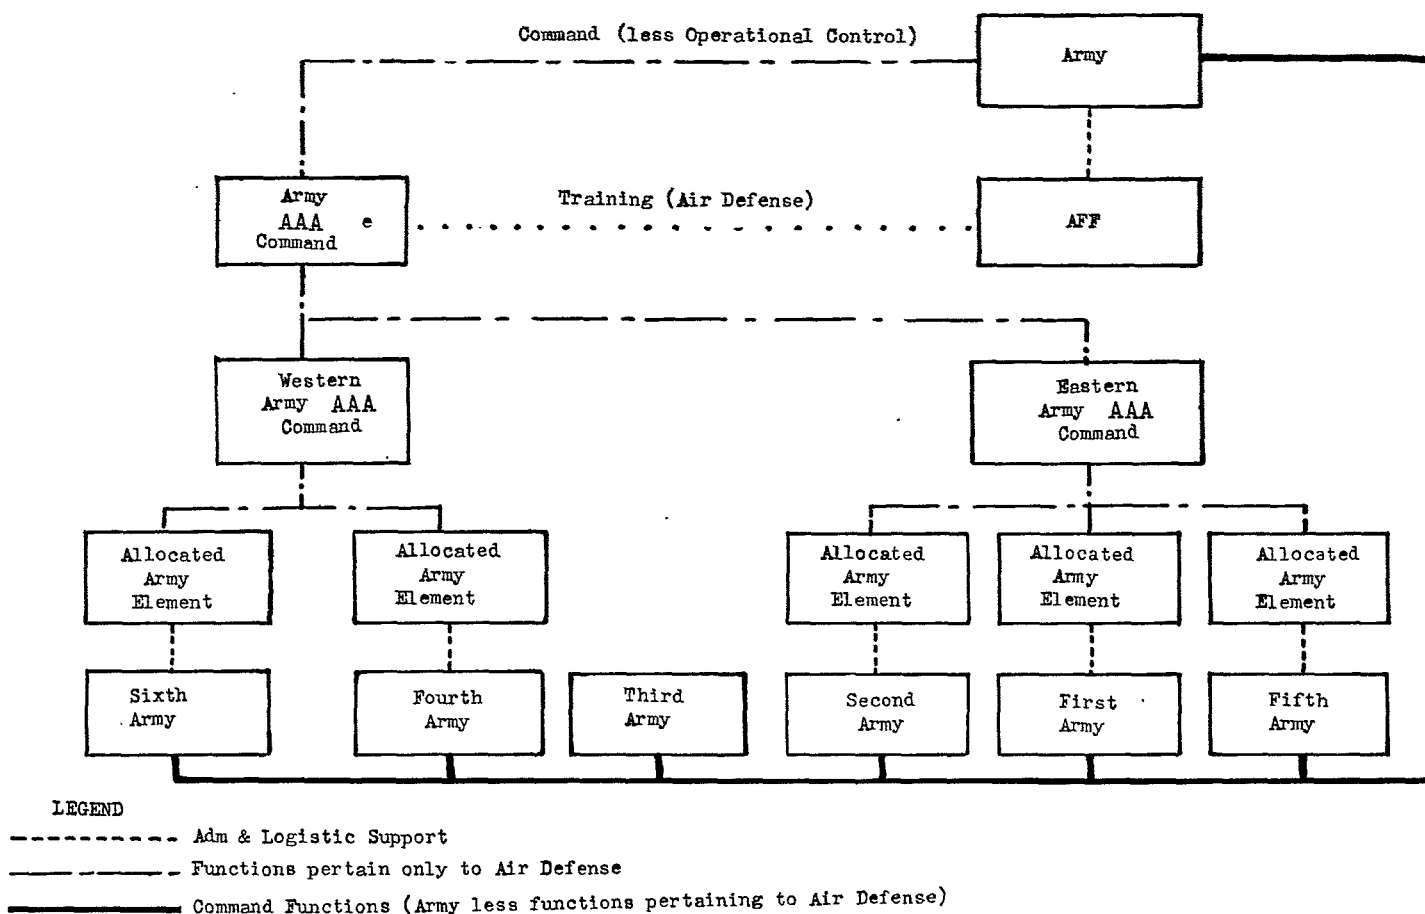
Command (less Operational Control)

Army

Army AAA e Command

Training (Air Defense)

AFF

Western Army AAA Command

Eastern Army AAA Command

Allocated Army Element

Allocated Army Element

Allocated Army Element

Allocated Army Element

Allocated Army Element

Sixth Army

Fourth Army

Third Army

Second Army

First Army

Fifth Army

LEGEND

Adm & Logistic Support

Functions pertain only to Air Defense

Command Functions (Army less functions pertaining to Air Defense)